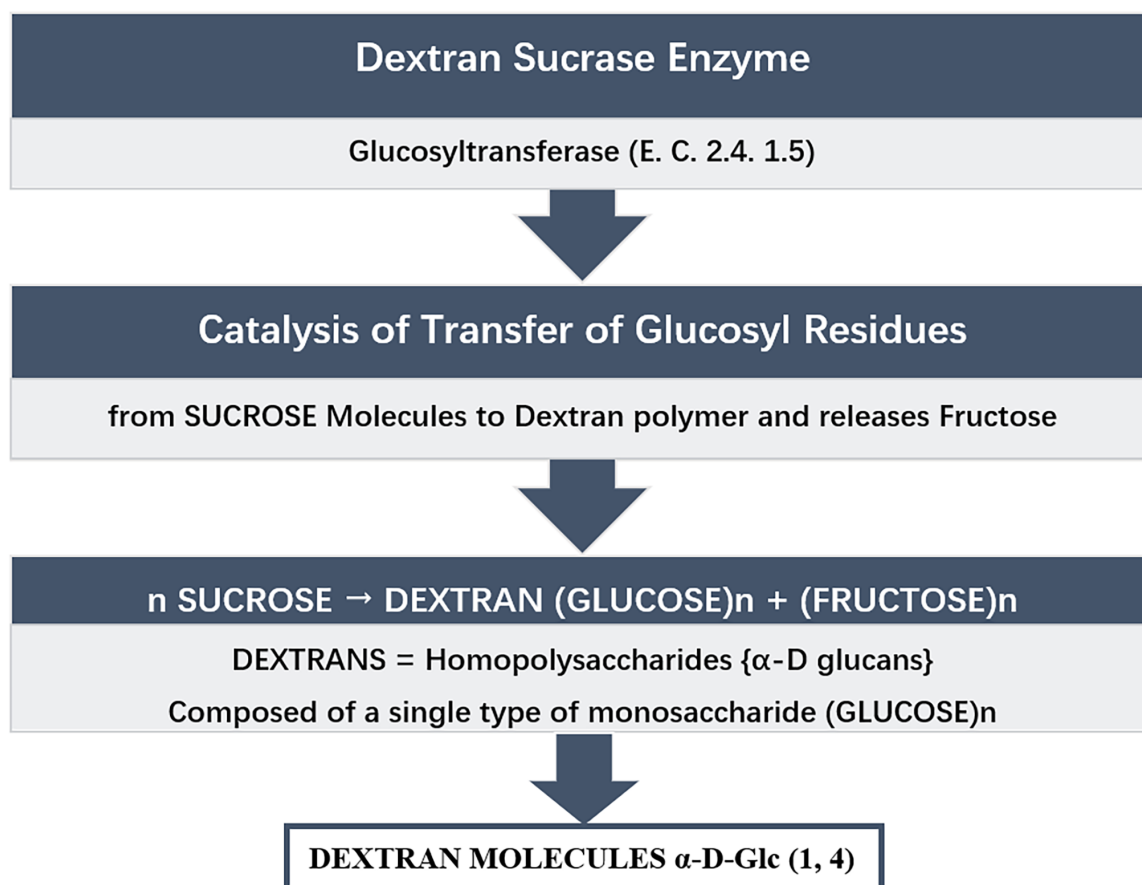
Dextran Sucrase Enzyme

Glucosyltransferase (E. C. 2.4. 1.5)

Catalysis of Transfer of Glucosyl Residues

from SUCROSE Molecules to Dextran polymer and releases Fructose

n SUCROSE → DEXTRAN (GLUCOSE)n + (FRUCTOSE)n

DEXTRANS = Homopolysaccharides {α-D glucans}

Composed of a single type of monosaccharide (GLUCOSE)n

DEXTRAN MOLECULES α-D-Glc (1, 4)